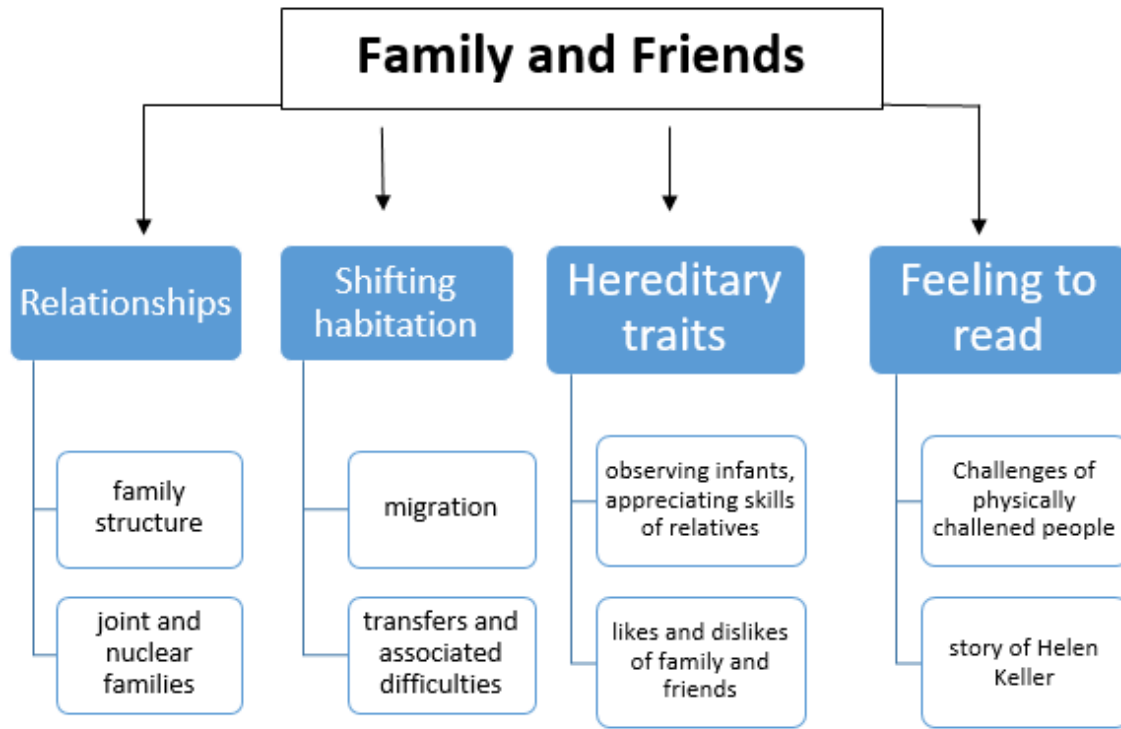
Family and Friends

Relationships

family structure

joint and nuclear families

Shifting habitation

migration

transfers and associated difficulties

Hereditary traits

observing infants, appreciating skills of relatives

likes and dislikes of family and friends

Feeling to read

Challenges of physically challened people

story of Helen Keller